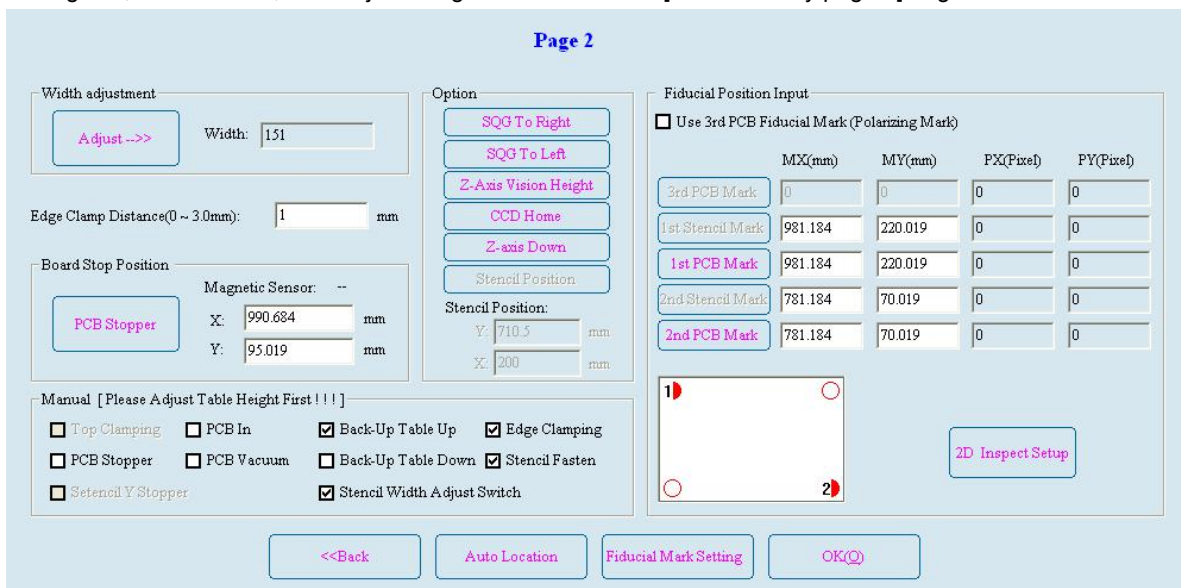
Page 2

Width adjustment
Adjust -->>
Width: 151

Edge Clamp Distance(0 ~ 3.0mm): 1 mm

Board Stop Position
Magnetic Sensor: --
PCB Stopper
X: 990.684 mm
Y: 95.019 mm

Option
SQG To Right
SQG To Left
Z-Axis Vision Height
CCD Home
Z-axis Down
Stencil Position
Stencil Position:
Y: 710.5 mm
X: 200 mm

Fiducial Position Input
Use 3rd PCB Fiducial Mark (Polarizing Mark)

| | MX(mm) | MY(mm) | PX(Pixel) | PY(Pixel) |
|---|---|---|---|---|
| 3rd PCB Mark | 0 | 0 | 0 | 0 |
| 1st Stencil Mark | 981.184 | 220.019 | 0 | 0 |
| 1st PCB Mark | 981.184 | 220.019 | 0 | 0 |
| 2nd Stencil Mark | 781.184 | 70.019 | 0 | 0 |
| 2nd PCB Mark | 781.184 | 70.019 | 0 | 0 |

1
2

2D Inspect Setup

Manual [Please Adjust Table Height First ! ! ! ]
Top Clamping
PCB In
Back-Up Table Up
Edge Clamping
PCB Stopper
PCB Vacuum
Back-Up Table Down
Stencil Fasten
Setencil Y Stopper
Stencil Width Adjust Switch

<<Back
Auto Location
Fiducial Mark Setting
OK(O)